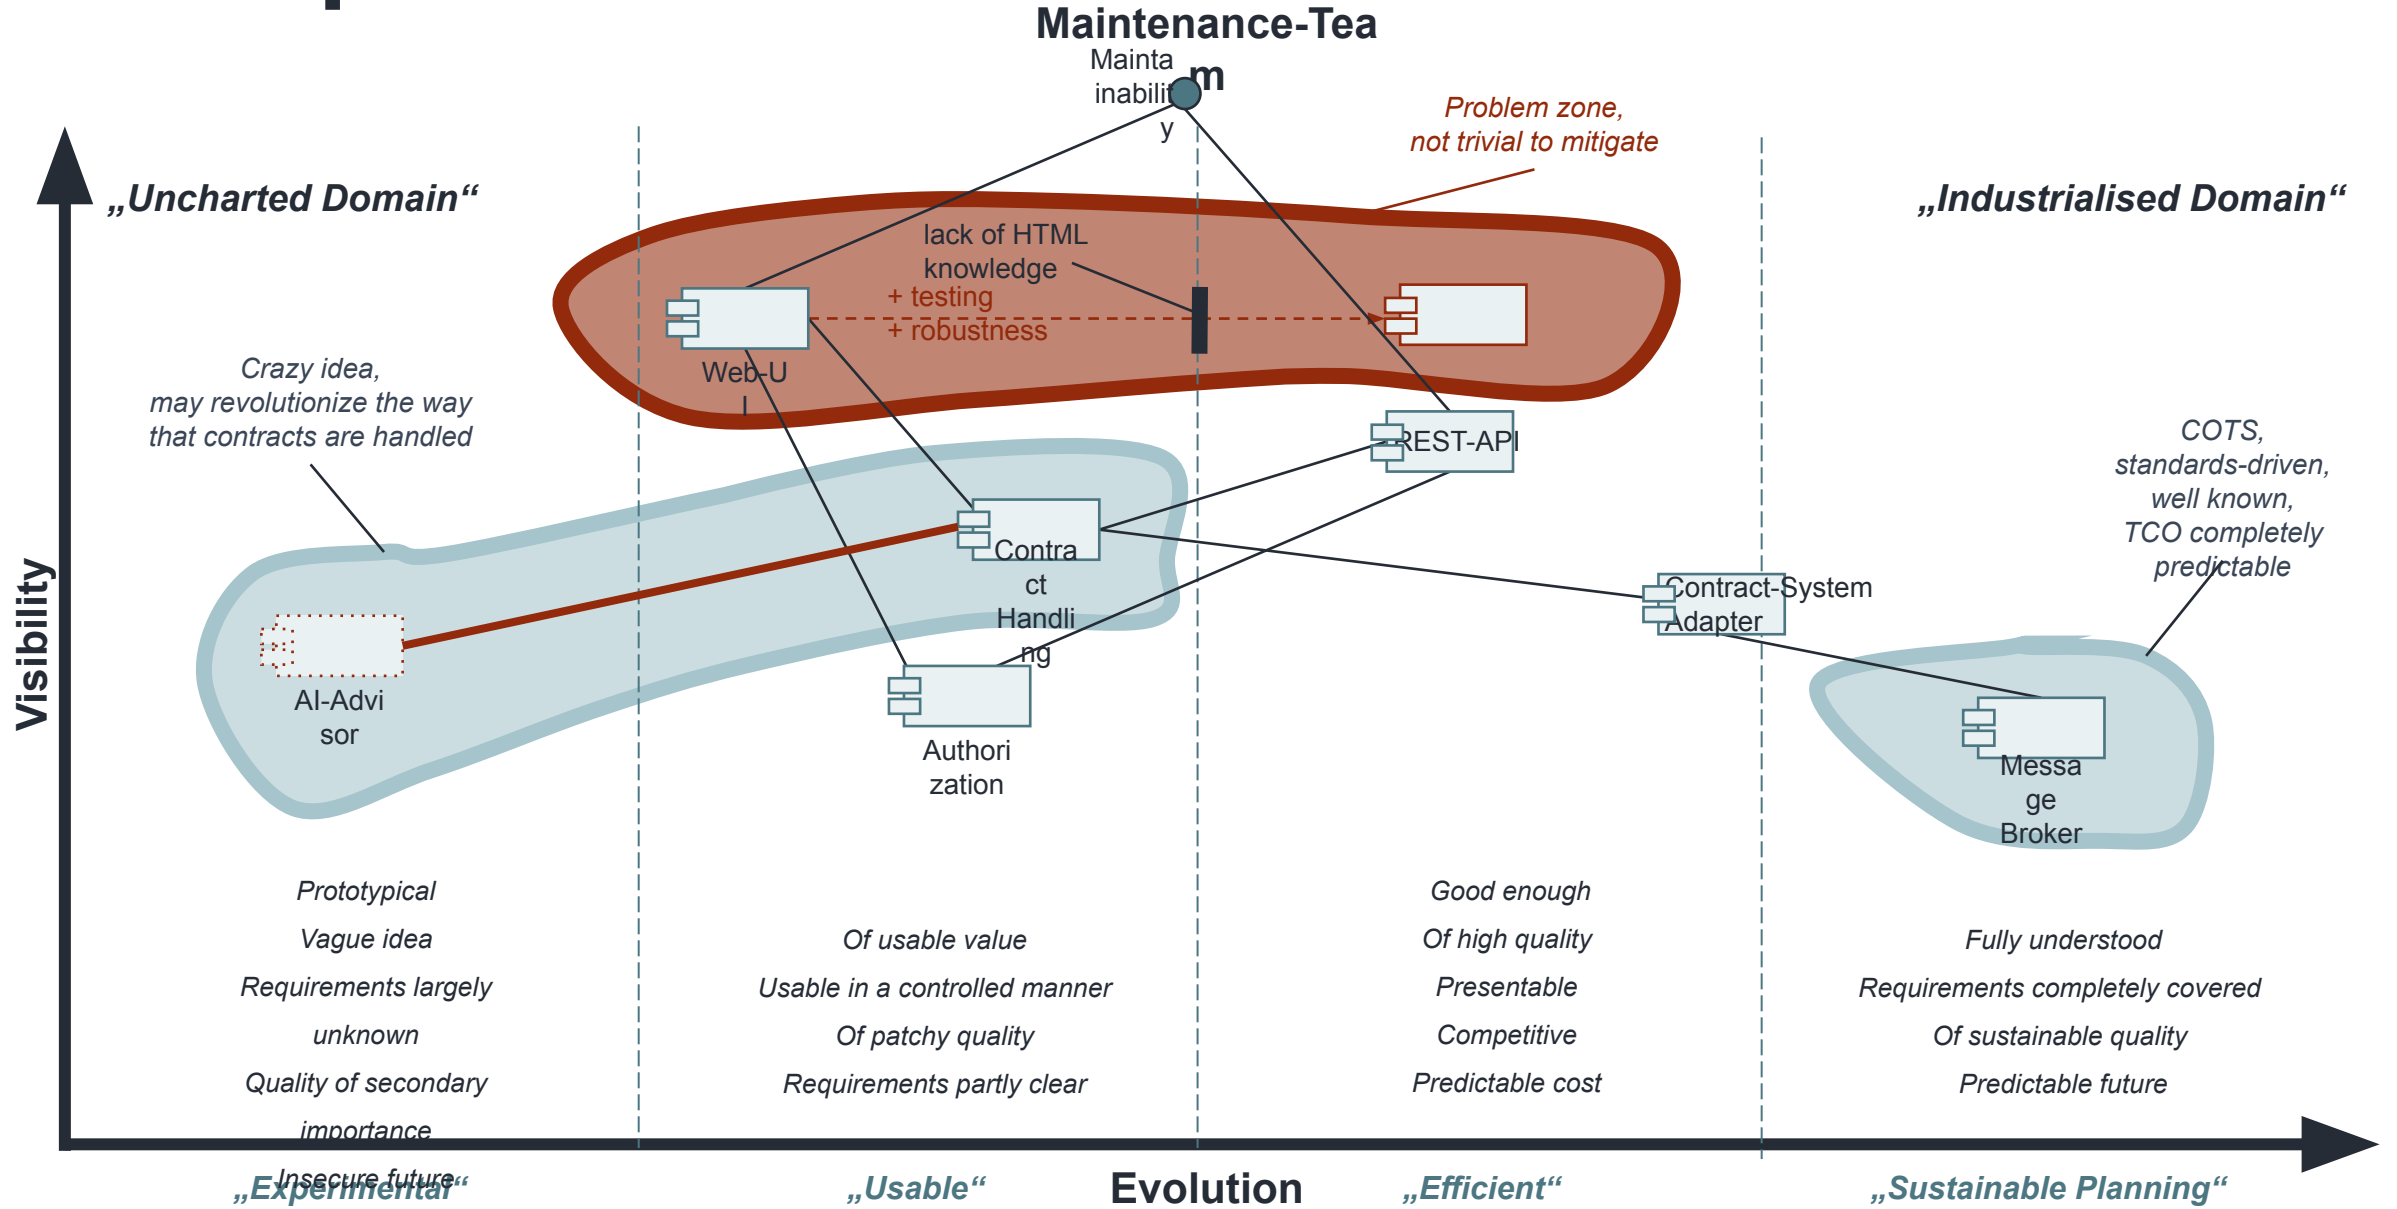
Maintenance-Team

Maintainability

Problem zone, not trivial to mitigate

„Uncharted Domain“

„Industrialised Domain“

lack of HTML knowledge

+ testing

+ robustness

Web-UI

Crazy idea, may revolutionize the way that contracts are handled

REST-API

COTS, standards-driven, well known, TCO completely predictable

Contract Handling

Contract-System Adapter

AI-Advisor

Authorization

Message Broker

Visibility

Prototypical

Vague idea

Requirements largely unknown

Quality of secondary importance

Insecure future

Of usable value

Usable in a controlled manner

Of patchy quality

Requirements partly clear

Good enough

Of high quality

Presentable

Competitive

Predictable cost

Fully understood

Requirements completely covered

Of sustainable quality

Predictable future

„Experimental“

„Usable“

Evolution

„Efficient“

„Sustainable Planning“